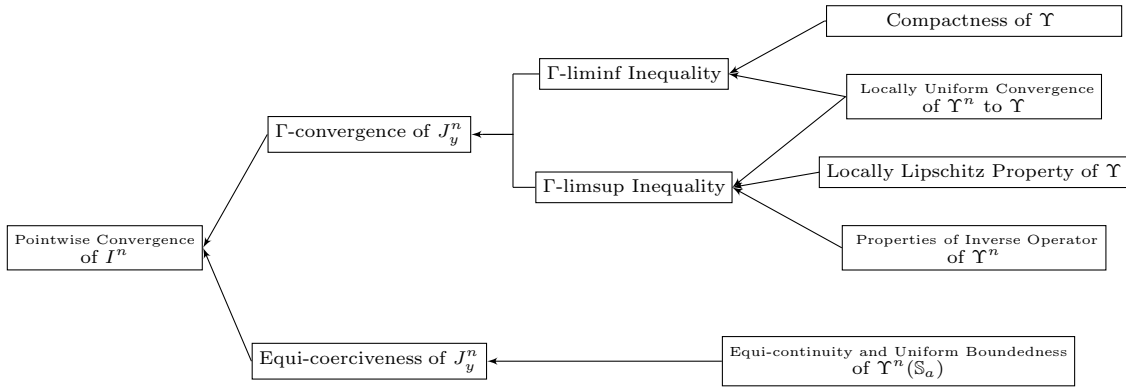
Compactness of $\Upsilon$

$\Gamma$-liminf Inequality

Locally Uniform Convergence of $\Upsilon^n$ to $\Upsilon$

$\Gamma$-convergence of $J_y^n$

Locally Lipschitz Property of $\Upsilon$

$\Gamma$-limsup Inequality

Pointwise Convergence of $I^n$

Properties of Inverse Operator of $\Upsilon^n$

Equi-coerciveness of $J_y^n$

Equi-continuity and Uniform Boundedness of $\Upsilon^n(\mathbb{S}_a)$